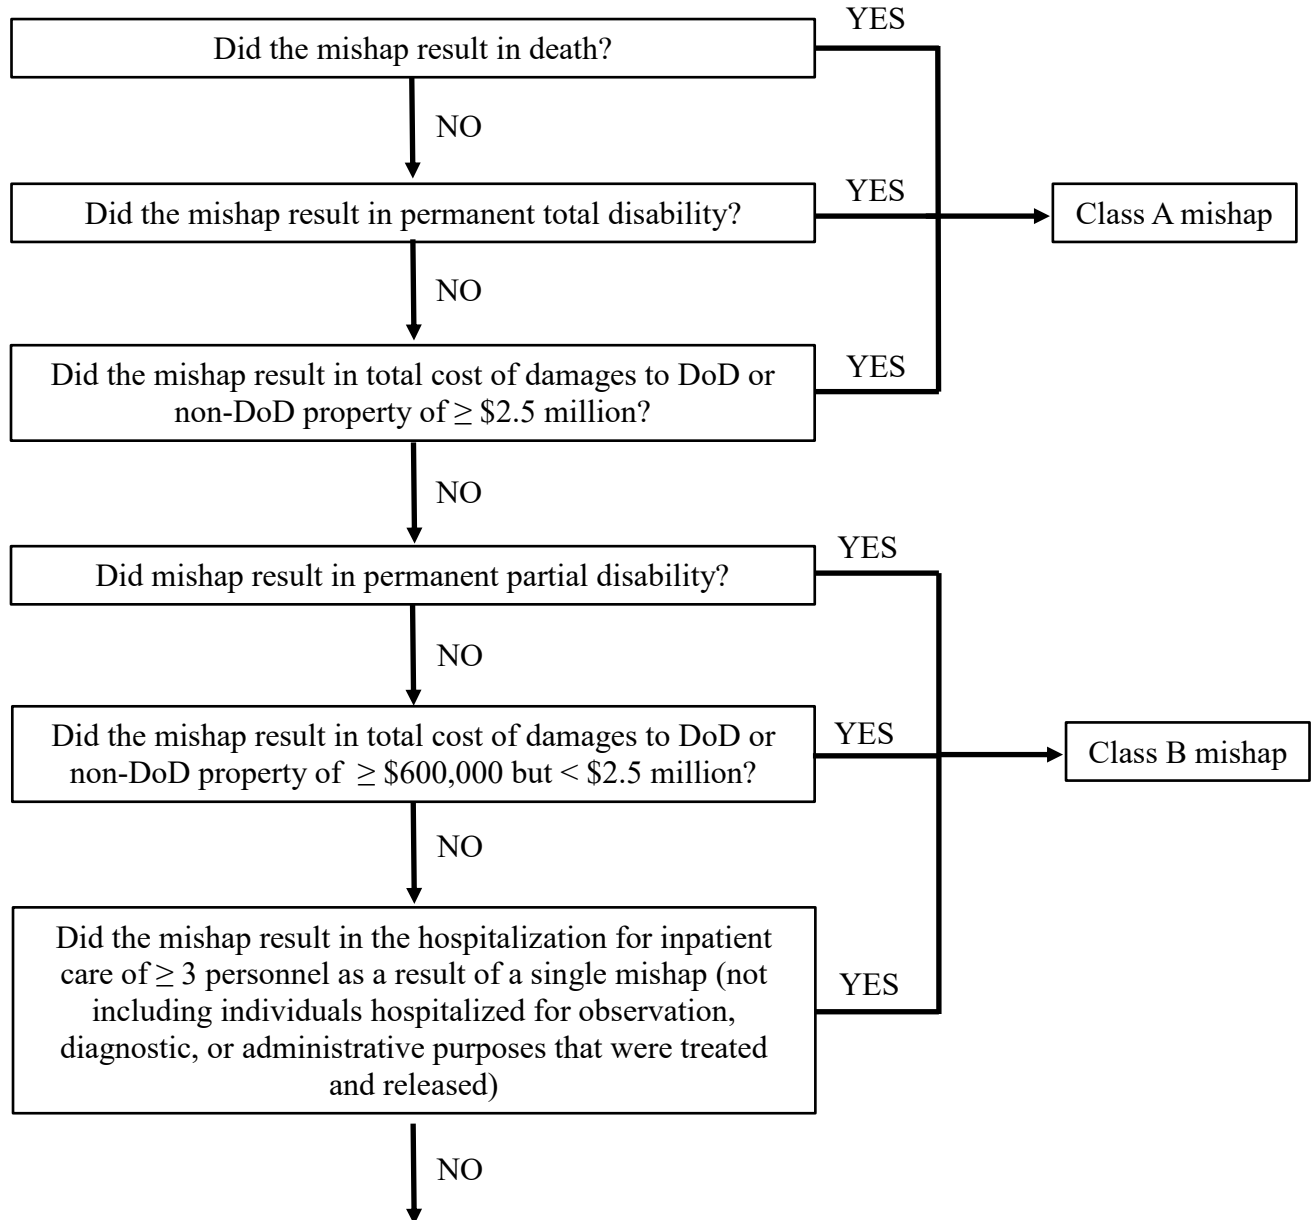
Did the mishap result in death?

YES

NO

Did the mishap result in permanent total disability?

YES

Class A mishap

NO

Did the mishap result in total cost of damages to DoD or non-DoD property of $\geq$ \$2.5 million?

YES

NO

Did mishap result in permanent partial disability?

YES

NO

Did the mishap result in total cost of damages to DoD or non-DoD property of $\geq$ \$600,000 but < \$2.5 million?

YES

Class B mishap

NO

Did the mishap result in the hospitalization for inpatient care of $\geq$ 3 personnel as a result of a single mishap (not including individuals hospitalized for observation, diagnostic, or administrative purposes that were treated and released)

YES

NO